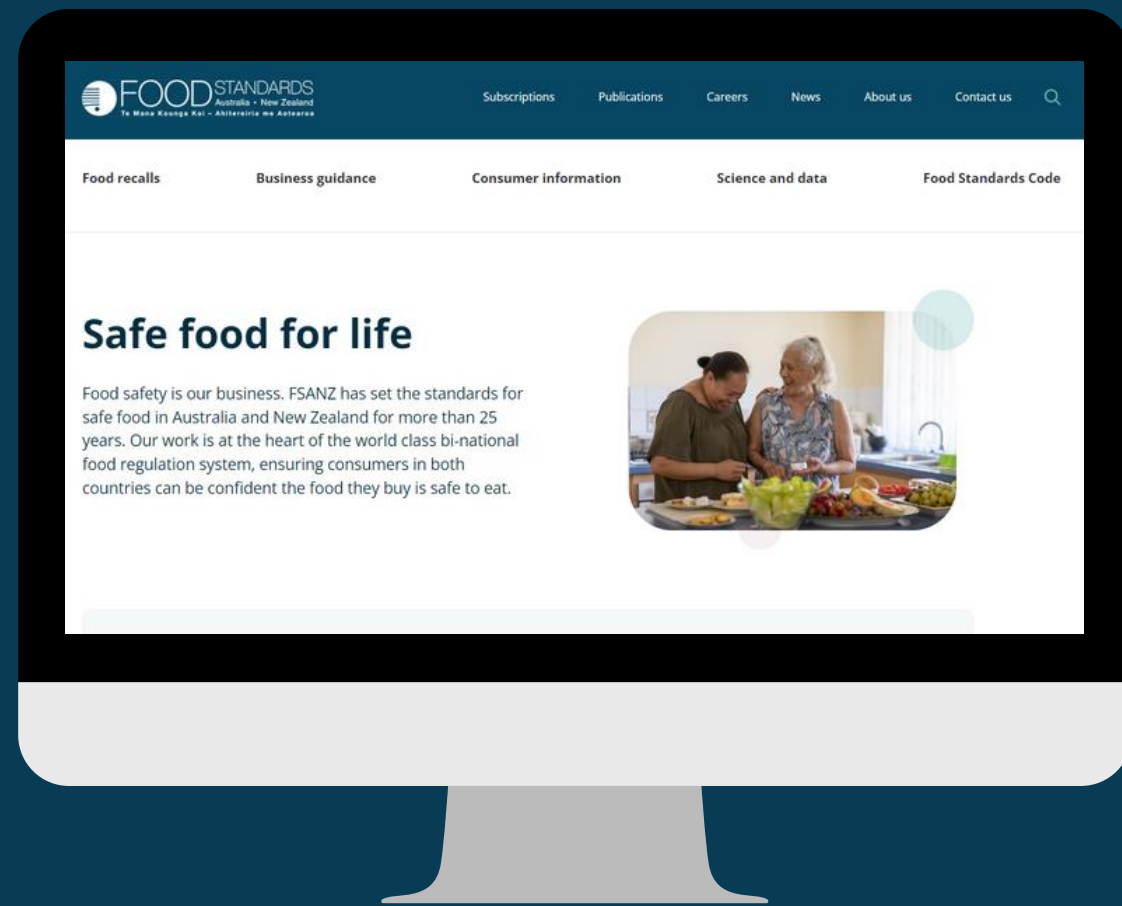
FOOD STANDARDS Australia • New Zealand
Te Mana Kounga Kai – Ahitereiria me Aotearoa

Subscriptions Publications Careers News About us Contact us

Food recalls Business guidance Consumer information Science and data Food Standards Code

Safe food for life

Food safety is our business. FSANZ has set the standards for safe food in Australia and New Zealand for more than 25 years. Our work is at the heart of the world class bi-national food regulation system, ensuring consumers in both countries can be confident the food they buy is safe to eat.